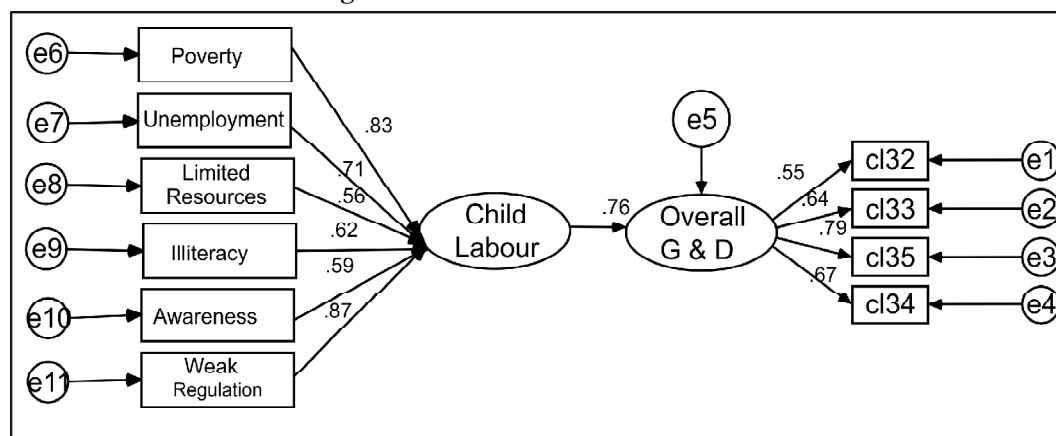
e6
Poverty
e7
Unemployment
e8
Limited Resources
e9
Illiteracy
e10
Awareness
e11
Weak Regulation
.83
.71
.56
.62
.59
.87
Child Labour
.76
e5
Overall G & D
.55
.64
.79
.67
cl32
cl33
cl35
cl34
e1
e2
e3
e4